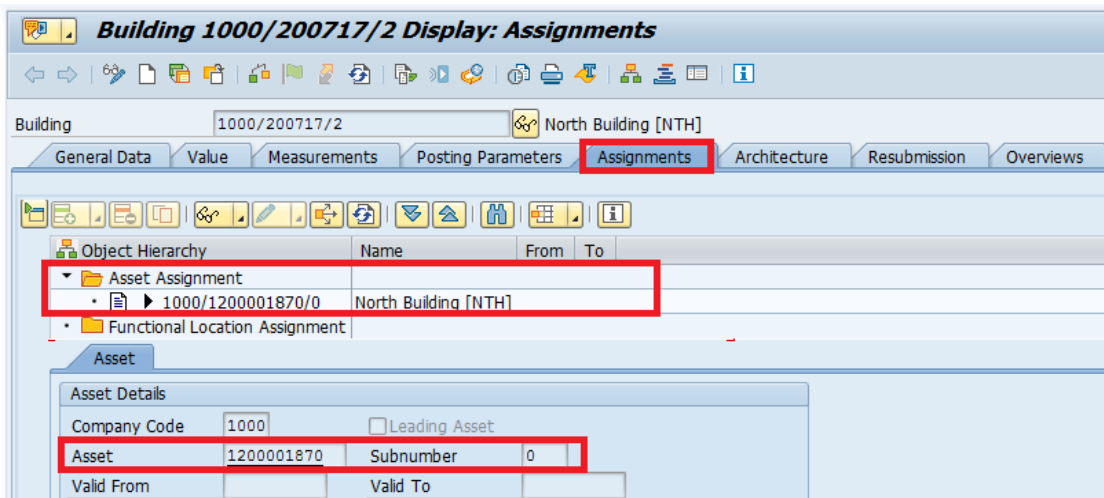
Building 1000/200717/2 Display: Assignments

Building 1000/200717/2 North Building [NTH]

General Data | Value | Measurements | Posting Parameters | Assignments | Architecture | Resubmission | Overviews

| Object Hierarchy | Name | From | To |
|---|---|---|---|
| Asset Assignment | | | |
| 1000/1200001870/0 | North Building [NTH] | | |
| Functional Location Assignment | | | |

Asset

Asset Details

Company Code 1000 Leading Asset

Asset 1200001870 Subnumber 0

Valid From Valid To